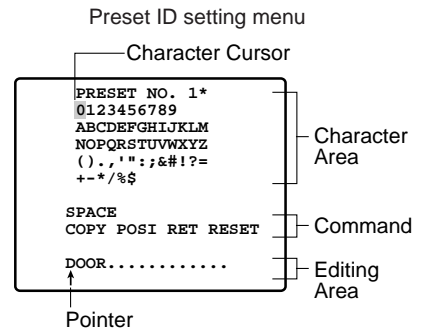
Preset ID setting menu

Character Cursor

PRESET NO. 1*
0123456789
ABCDEFGHIJKLM
NOPQRSTUVWXYZ
().,'":;&#!?=
+-*/%$

SPACE
COPY POSI RET RESET

DOOR............

Character Area

Command

Editing Area

Pointer